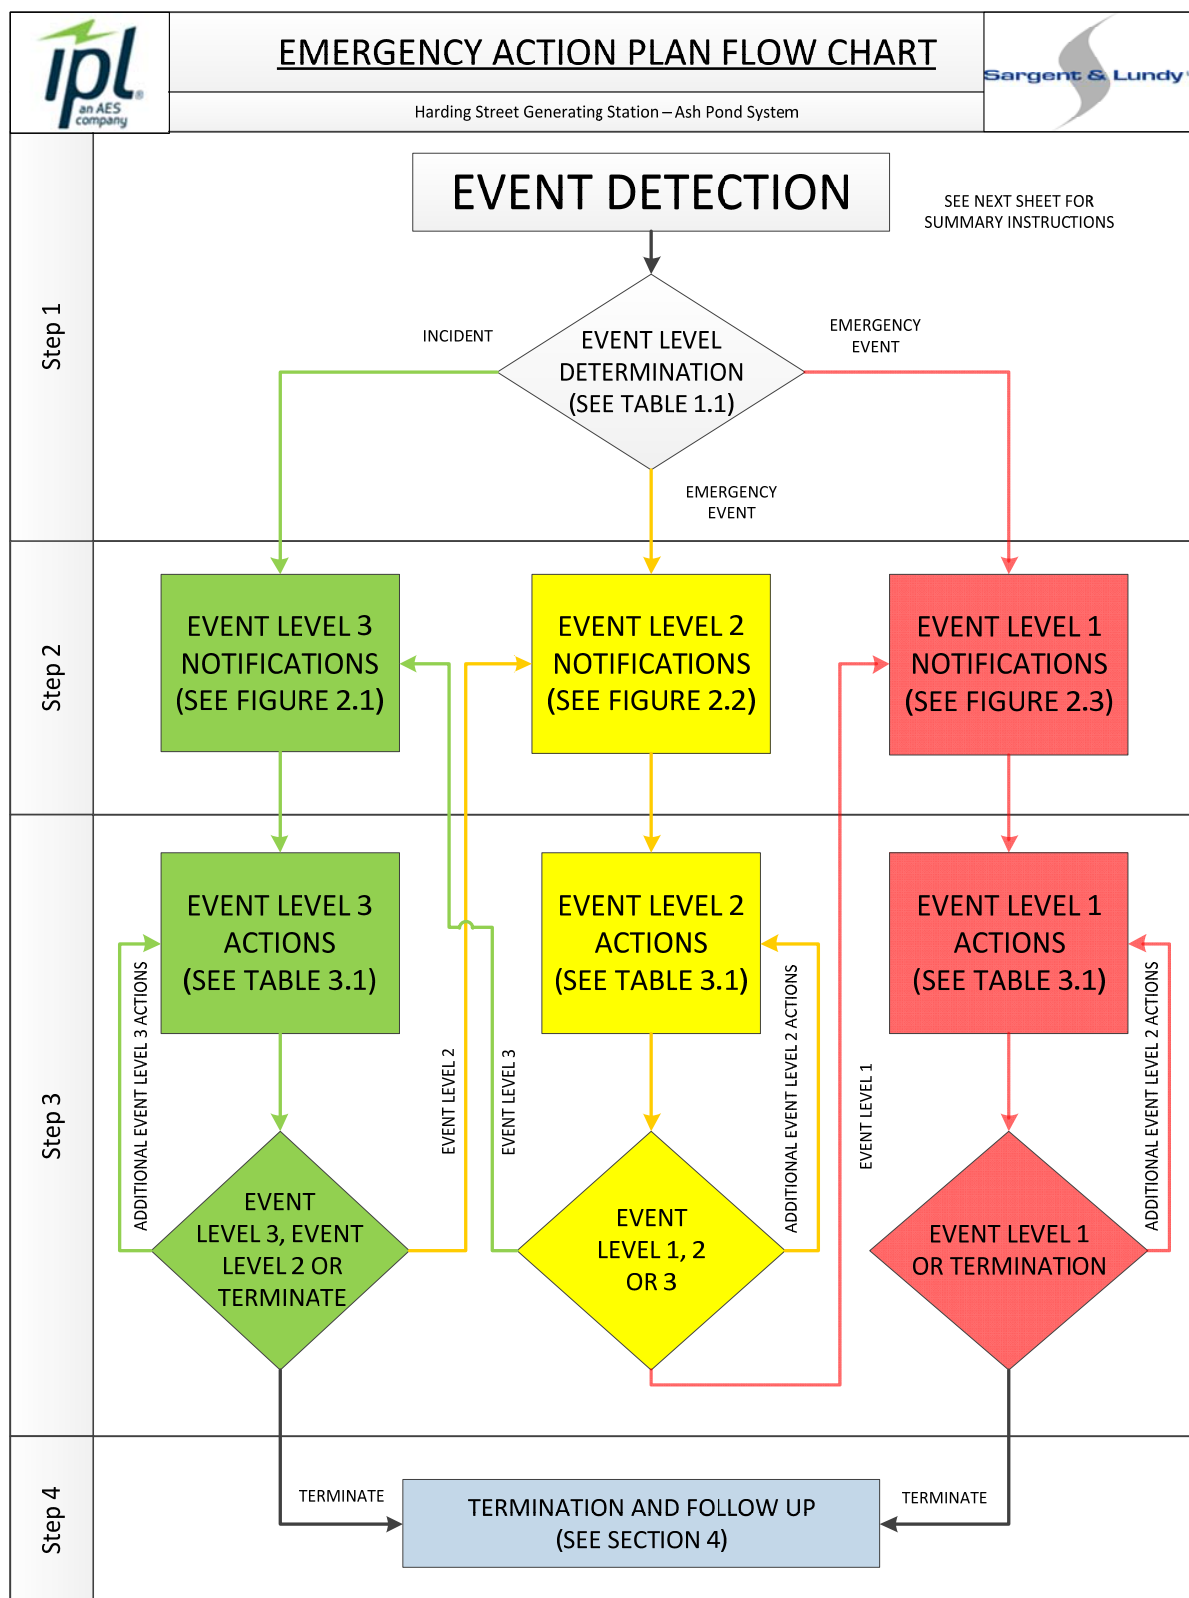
ipl
an AES company

EMERGENCY ACTION PLAN FLOW CHART

Harding Street Generating Station – Ash Pond System

Sargent & Lundy

Step 1

EVENT DETECTION

SEE NEXT SHEET FOR SUMMARY INSTRUCTIONS

INCIDENT

EVENT LEVEL DETERMINATION (SEE TABLE 1.1)

EMERGENCY EVENT

EMERGENCY EVENT

Step 2

EVENT LEVEL 3 NOTIFICATIONS (SEE FIGURE 2.1)

EVENT LEVEL 2 NOTIFICATIONS (SEE FIGURE 2.2)

EVENT LEVEL 1 NOTIFICATIONS (SEE FIGURE 2.3)

Step 3

EVENT LEVEL 3 ACTIONS (SEE TABLE 3.1)

EVENT LEVEL 2 ACTIONS (SEE TABLE 3.1)

EVENT LEVEL 1 ACTIONS (SEE TABLE 3.1)

ADDITIONAL EVENT LEVEL 3 ACTIONS

EVENT LEVEL 2

EVENT LEVEL 3

ADDITIONAL EVENT LEVEL 2 ACTIONS

EVENT LEVEL 1

ADDITIONAL EVENT LEVEL 2 ACTIONS

EVENT LEVEL 3, EVENT LEVEL 2 OR TERMINATE

EVENT LEVEL 1, 2 OR 3

EVENT LEVEL 1 OR TERMINATION

Step 4

TERMINATE

TERMINATION AND FOLLOW UP (SEE SECTION 4)

TERMINATE